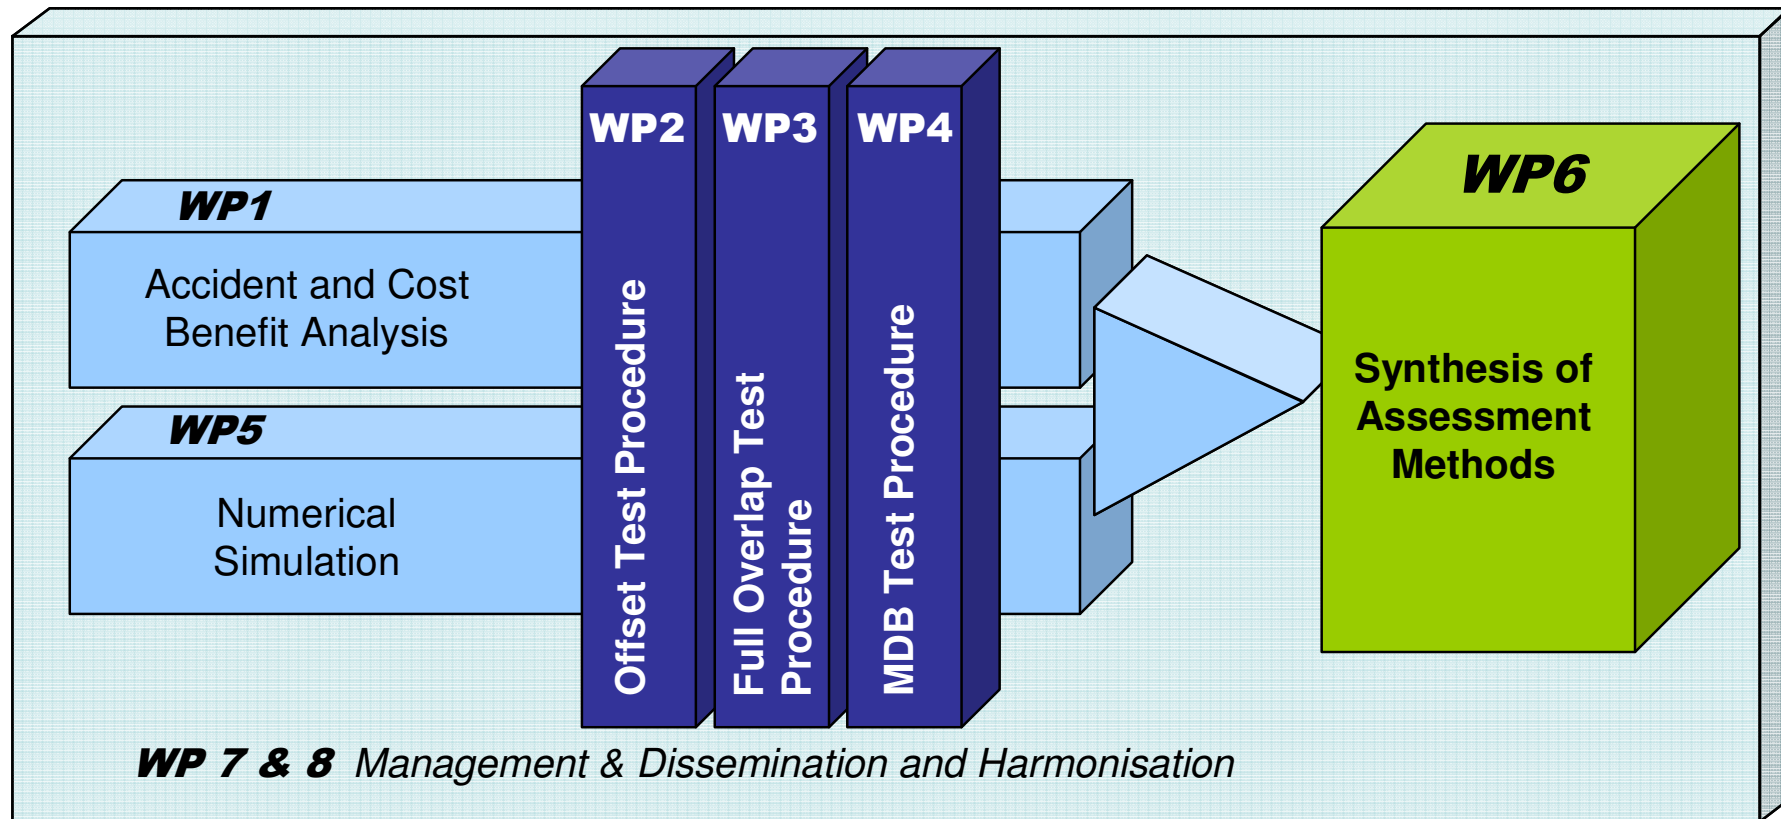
WP2 WP3 WP4

WP1

Accident and Cost Benefit Analysis

WP5

Numerical Simulation

Offset Test Procedure

Full Overlap Test Procedure

MDB Test Procedure

WP6

Synthesis of Assessment Methods

WP 7 & 8 Management & Dissemination and Harmonisation